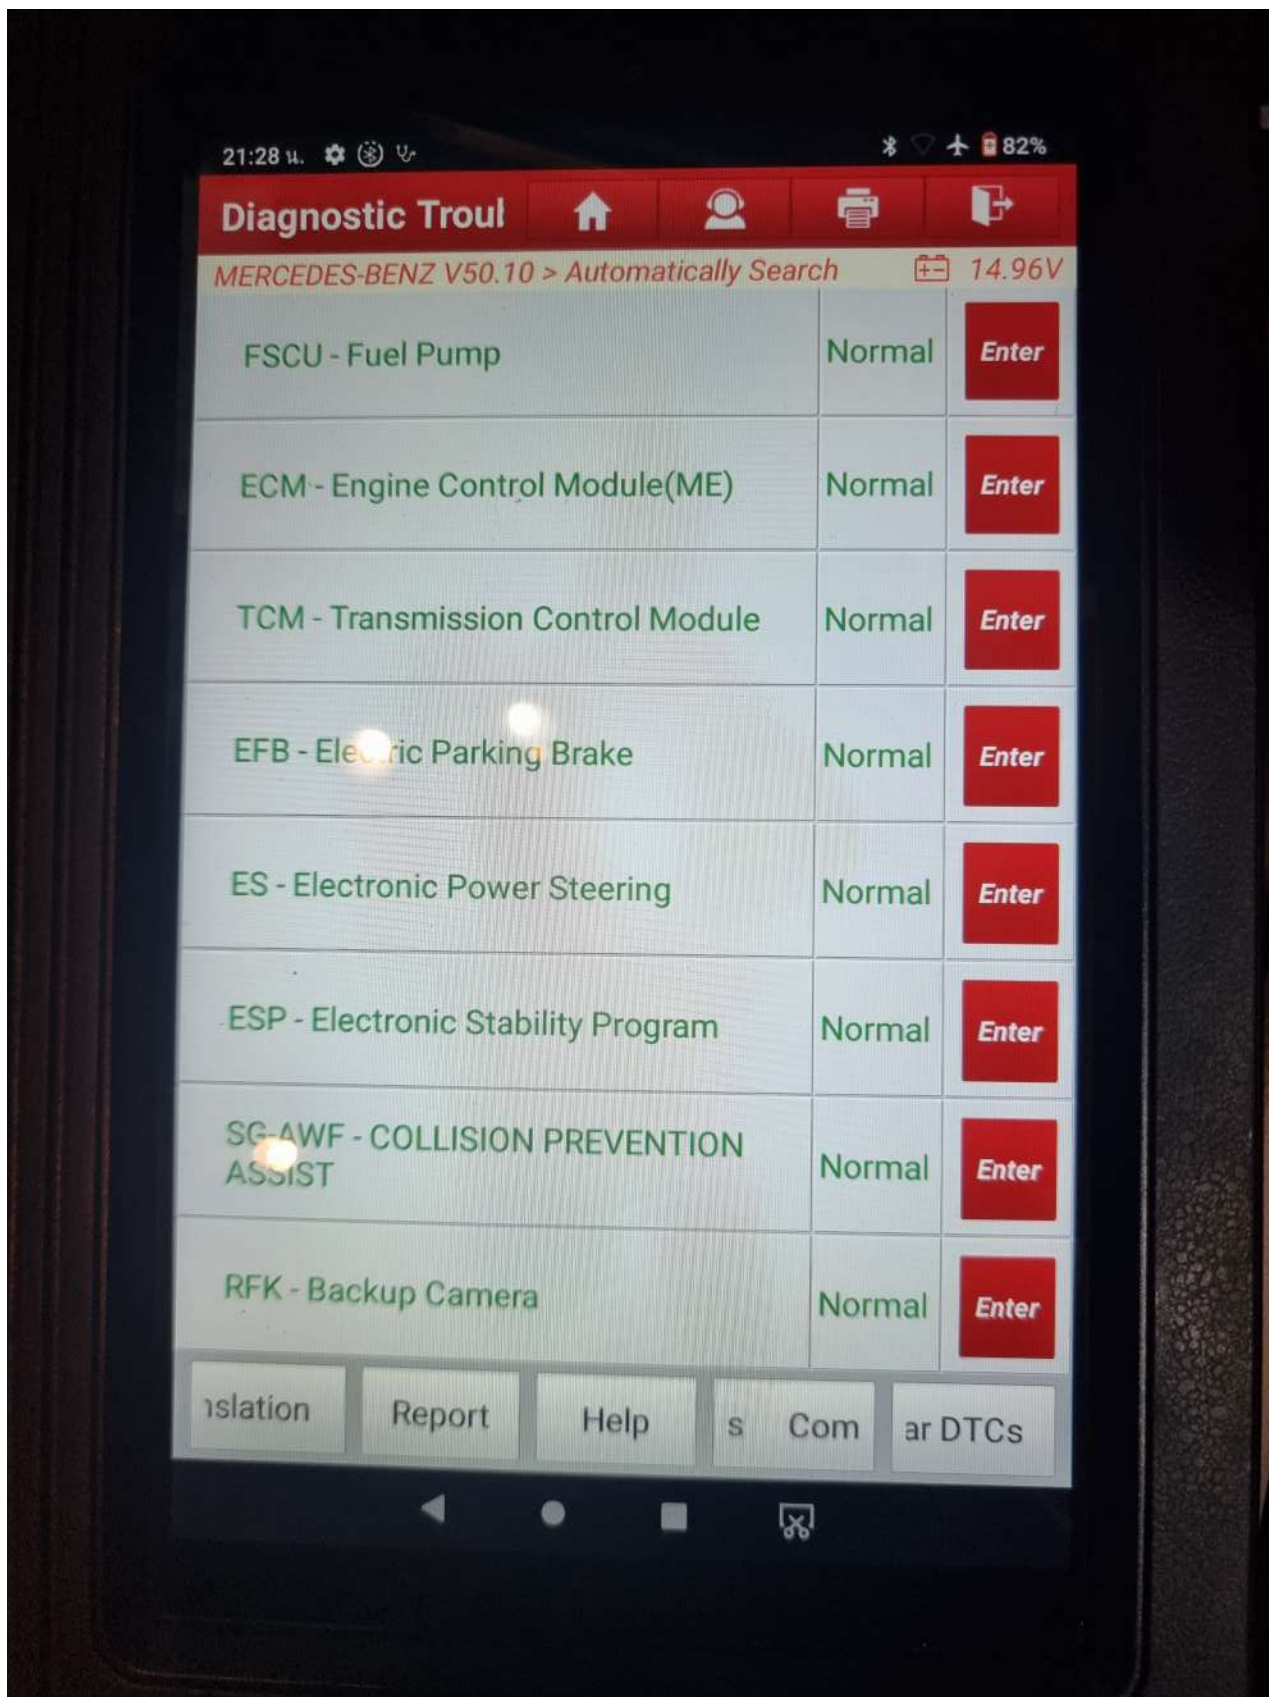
21:28 ч.

82%

Diagnostic Troul

MERCEDES-BENZ V50.10 > Automatically Search

14.96V

| | | |
|---|---|---|
| FSCU - Fuel Pump | Normal | Enter |
| ECM - Engine Control Module(ME) | Normal | Enter |
| TCM - Transmission Control Module | Normal | Enter |
| EFB - Ele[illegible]ric Parking Brake | Normal | Enter |
| ES - Electronic Power Steering | Normal | Enter |
| ESP - Electronic Stability Program | Normal | Enter |
| SG-AWF - COLLISION PREVENTION ASSIST | Normal | Enter |
| RFK - Backup Camera | Normal | Enter |

ıslation

Report

Help

s Com

ar DTCs